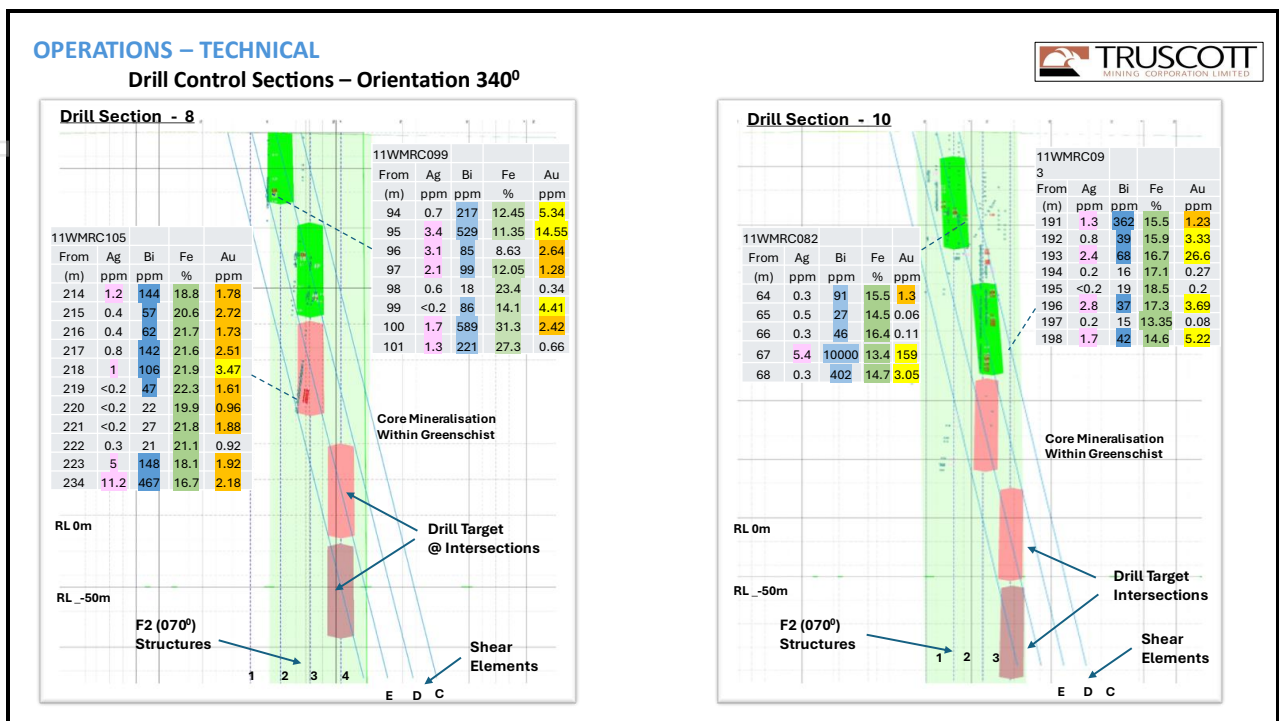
OPERATIONS – TECHNICAL

Drill Control Sections – Orientation 340$^0$

TRUSCOTT MINING CORPORATION LIMITED

Drill Section - 8

11WMRC099

| From | Ag | Bi | Fe | Au |
|---|---|---|---|---|
| (m) | ppm | ppm | % | ppm |
| 94 | 0.7 | 217 | 12.45 | 5.34 |
| 95 | 3.4 | 529 | 11.35 | 14.55 |
| 96 | 3.1 | 85 | 8.63 | 2.64 |
| 97 | 2.1 | 99 | 12.05 | 1.28 |
| 98 | 0.6 | 18 | 23.4 | 0.34 |
| 99 | <0.2 | 86 | 14.1 | 4.41 |
| 100 | 1.7 | 589 | 31.3 | 2.42 |
| 101 | 1.3 | 221 | 27.3 | 0.66 |

11WMRC105

| From | Ag | Bi | Fe | Au |
|---|---|---|---|---|
| (m) | ppm | ppm | % | ppm |
| 214 | 1.2 | 144 | 18.8 | 1.78 |
| 215 | 0.4 | 57 | 20.6 | 2.72 |
| 216 | 0.4 | 62 | 21.7 | 1.73 |
| 217 | 0.8 | 142 | 21.6 | 2.51 |
| 218 | 1 | 106 | 21.9 | 3.47 |
| 219 | <0.2 | 47 | 22.3 | 1.61 |
| 220 | <0.2 | 22 | 19.9 | 0.96 |
| 221 | <0.2 | 27 | 21.8 | 1.88 |
| 222 | 0.3 | 21 | 21.1 | 0.92 |
| 223 | 5 | 148 | 18.1 | 1.92 |
| 234 | 11.2 | 467 | 16.7 | 2.18 |

Core Mineralisation Within Greenschist

Drill Target @ Intersections

RL 0m

RL _-50m

F2 (070$^0$) Structures

Shear Elements

1 2 3 4

E D C

Drill Section - 10

11WMRC093

| From | Ag | Bi | Fe | Au |
|---|---|---|---|---|
| (m) | ppm | ppm | % | ppm |
| 191 | 1.3 | 362 | 15.5 | 1.23 |
| 192 | 0.8 | 39 | 15.9 | 3.33 |
| 193 | 2.4 | 68 | 16.7 | 26.6 |
| 194 | 0.2 | 16 | 17.1 | 0.27 |
| 195 | <0.2 | 19 | 18.5 | 0.2 |
| 196 | 2.8 | 37 | 17.3 | 3.69 |
| 197 | 0.2 | 15 | 13.35 | 0.08 |
| 198 | 1.7 | 42 | 14.6 | 5.22 |

11WMRC082

| From | Ag | Bi | Fe | Au |
|---|---|---|---|---|
| (m) | ppm | ppm | % | ppm |
| 64 | 0.3 | 91 | 15.5 | 1.3 |
| 65 | 0.5 | 27 | 14.5 | 0.06 |
| 66 | 0.3 | 46 | 16.4 | 0.11 |
| 67 | 5.4 | 10000 | 13.4 | 159 |
| 68 | 0.3 | 402 | 14.7 | 3.05 |

Core Mineralisation Within Greenschist

RL 0m

RL _-50m

Drill Target Intersections

F2 (070$^0$) Structures

Shear Elements

1 2 3

E D C